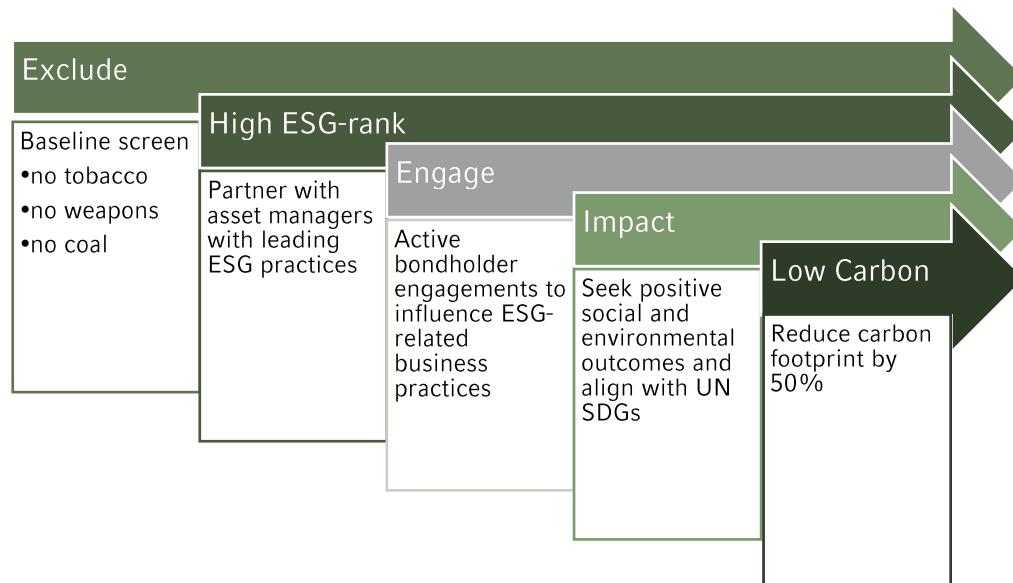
Exclude

Baseline screen
•no tobacco
•no weapons
•no coal

High ESG-rank

Partner with asset managers with leading ESG practices

Engage

Active bondholder engagements to influence ESG-related business practices

Impact

Seek positive social and environmental outcomes and align with UN SDGs

Low Carbon

Reduce carbon footprint by 50%